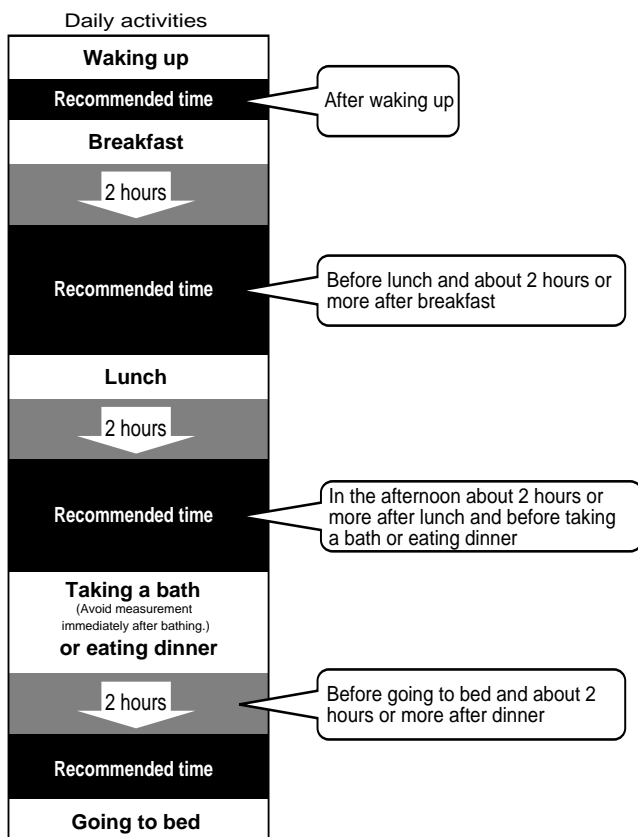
Daily activities

Waking up

Recommended time

After waking up

Breakfast

2 hours

Recommended time

Before lunch and about 2 hours or more after breakfast

Lunch

2 hours

Recommended time

In the afternoon about 2 hours or more after lunch and before taking a bath or eating dinner

Taking a bath
(Avoid measurement immediately after bathing.)
or eating dinner

2 hours

Before going to bed and about 2 hours or more after dinner

Recommended time

Going to bed